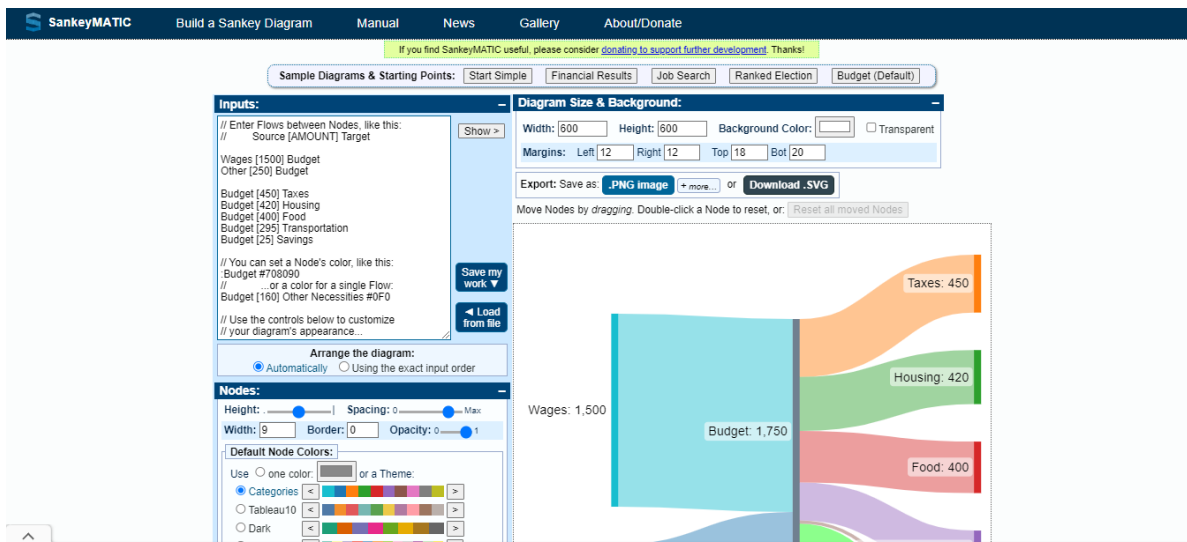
SankeyMATIC Build a Sankey Diagram Manual News Gallery About/Donate

If you find SankeyMATIC useful, please consider donating to support further development. Thanks!

Sample Diagrams & Starting Points: Start Simple Financial Results Job Search Ranked Election Budget (Default)

Inputs: –

// Enter Flows between Nodes, like this:
// Source [AMOUNT] Target

Wages [1500] Budget
Other [250] Budget

Budget [450] Taxes
Budget [420] Housing
Budget [400] Food
Budget [295] Transportation
Budget [25] Savings

// You can set a Node's color, like this:
:Budget #708090
// ...or a color for a single Flow:
Budget [160] Other Necessities #0F0

// Use the controls below to customize
// your diagram's appearance...

Show >

Save my work ▼

◄ Load from file

Arrange the diagram:
Automatically Using the exact input order

Nodes: –

Height: Spacing: 0 Max
Width: 9 Border: 0 Opacity: 0 1

Default Node Colors:
Use one color: or a Theme:
Categories < >
Tableau10 < >
Dark < >

Diagram Size & Background: –

Width: 600 Height: 600 Background Color: Transparent
Margins: Left 12 Right 12 Top 18 Bot 20

Export: Save as: .PNG image + more... or Download .SVG

Move Nodes by dragging. Double-click a Node to reset, or: Reset all moved Nodes

Wages: 1,500
Budget: 1,750
Taxes: 450
Housing: 420
Food: 400